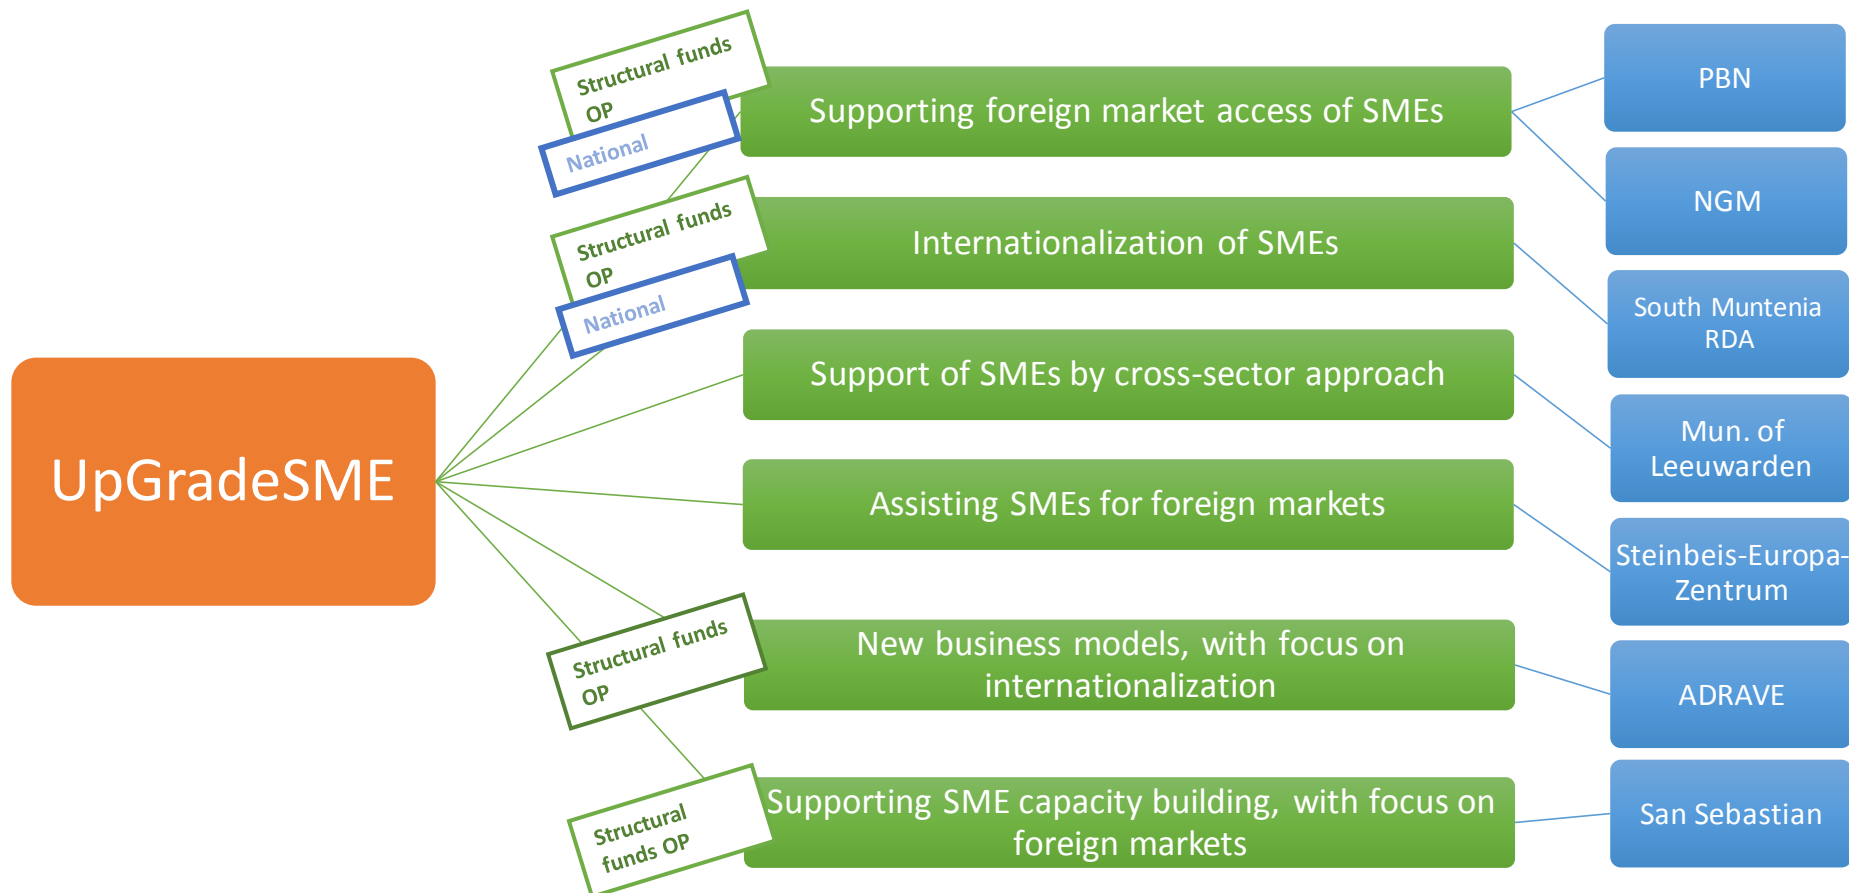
UpGradeSME

Structural funds OP

National

Supporting foreign market access of SMEs

Structural funds OP

National

Internationalization of SMEs

Support of SMEs by cross-sector approach

Assisting SMEs for foreign markets

Structural funds OP

New business models, with focus on internationalization

Structural funds OP

Supporting SME capacity building, with focus on foreign markets

PBN

NGM

South Muntenia RDA

Mun. of Leeuwarden

Steinbeis-Europa-Zentrum

ADRAVE

San Sebastian